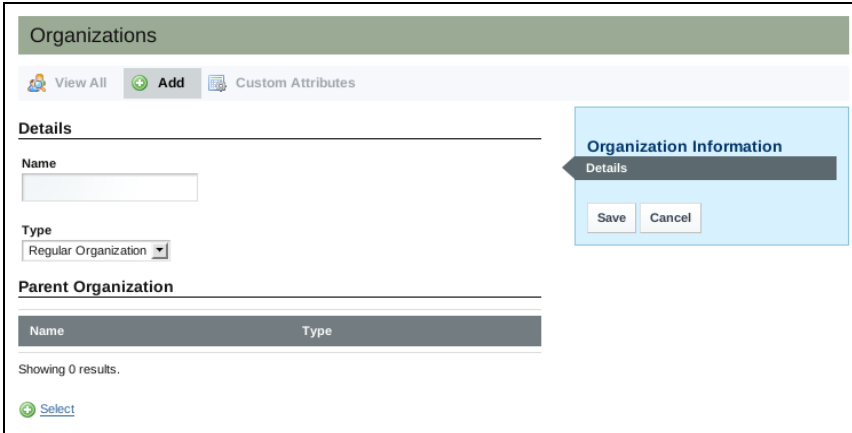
Organizations

View All Add Custom Attributes

Details

Name

Type

Regular Organization

Parent Organization

| Name | Type |
|---|---|

Showing 0 results.

Select

Organization Information

Details

Save Cancel